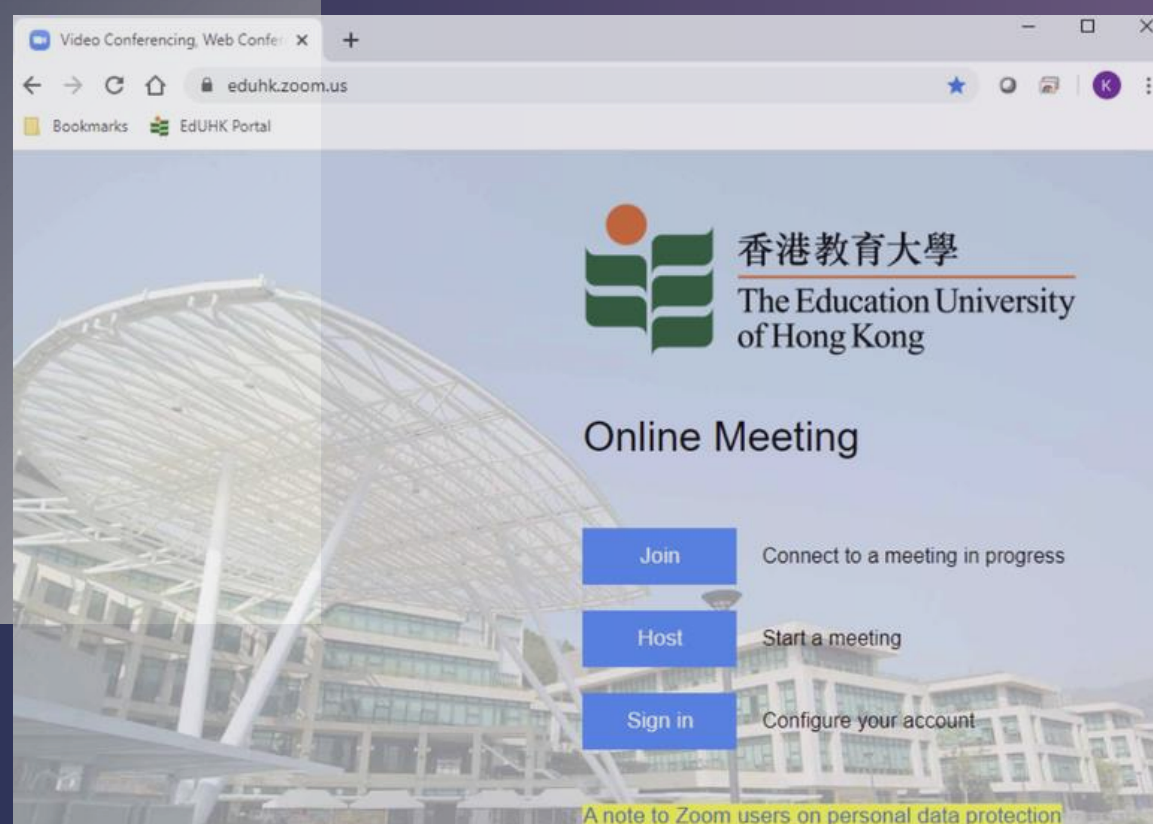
Video Conferencing, Web Confe ×

+

eduhk.zoom.us

K

Bookmarks

EdUHK Portal

香港教育大學
The Education University of Hong Kong

Online Meeting

Join

Connect to a meeting in progress

Host

Start a meeting

Sign in

Configure your account

A note to Zoom users on personal data protection